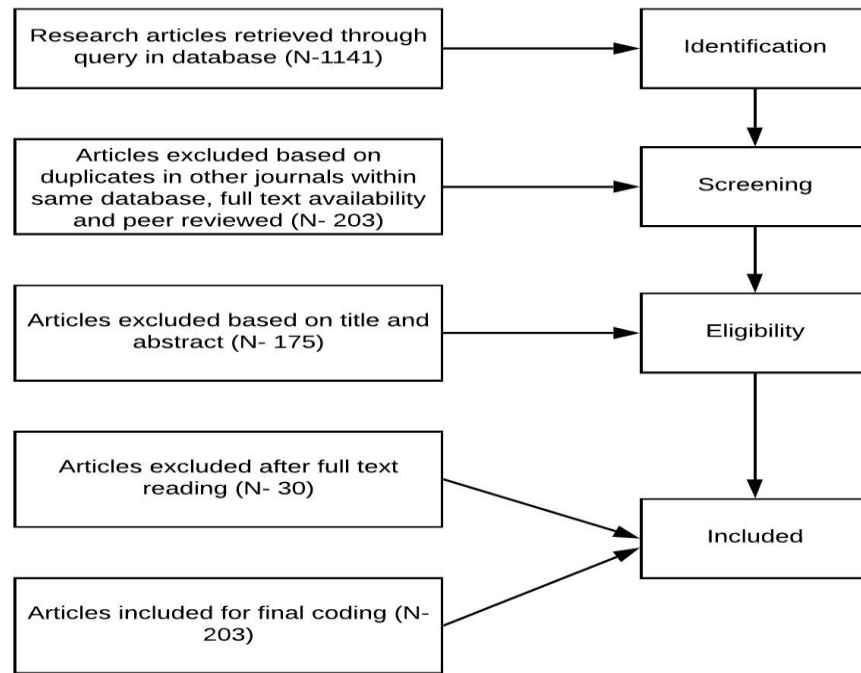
Research articles retrieved through query in database (N-1141)

Identification

Articles excluded based on duplicates in other journals within same database, full text availability and peer reviewed (N- 203)

Screening

Articles excluded based on title and abstract (N- 175)

Eligibility

Articles excluded after full text reading (N- 30)

Included

Articles included for final coding (N- 203)